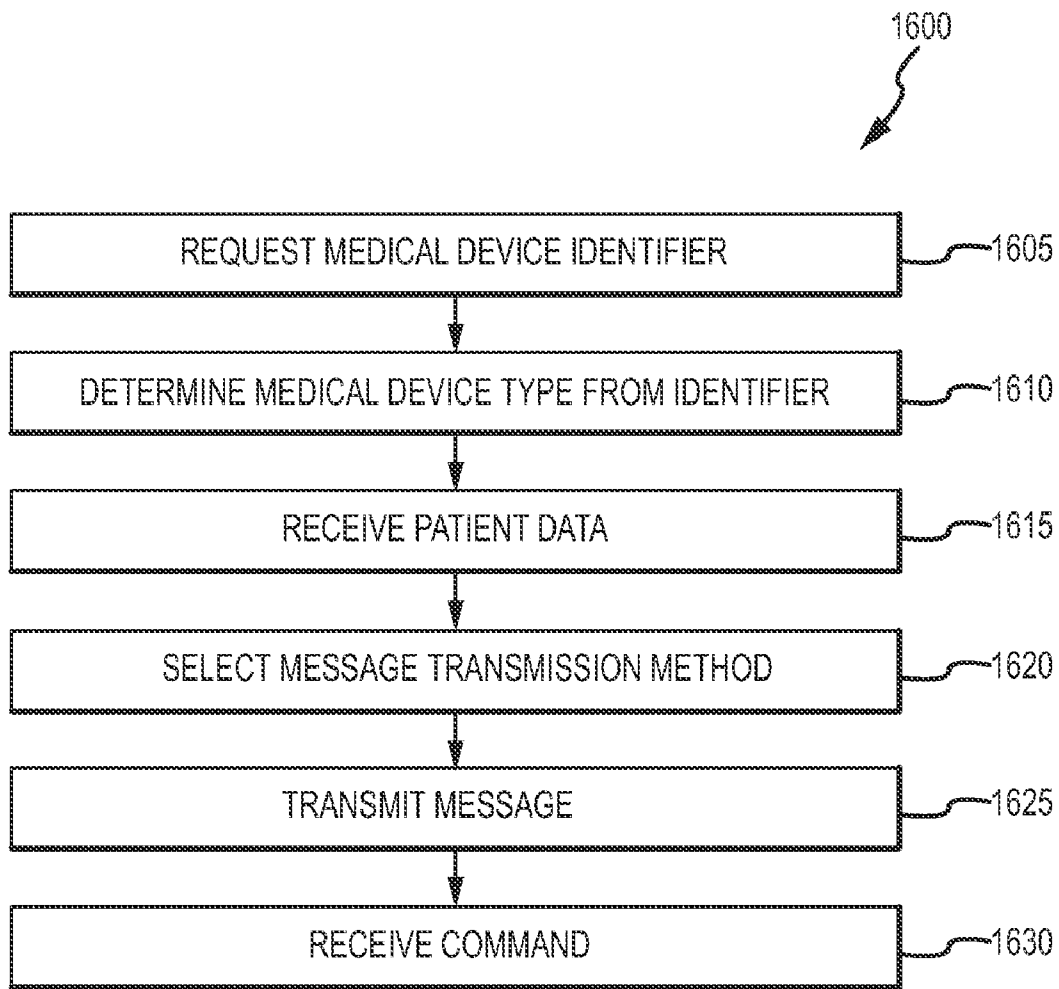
1600

REQUEST MEDICAL DEVICE IDENTIFIER
1605

DETERMINE MEDICAL DEVICE TYPE FROM IDENTIFIER
1610

RECEIVE PATIENT DATA
1615

SELECT MESSAGE TRANSMISSION METHOD
1620

TRANSMIT MESSAGE
1625

RECEIVE COMMAND
1630